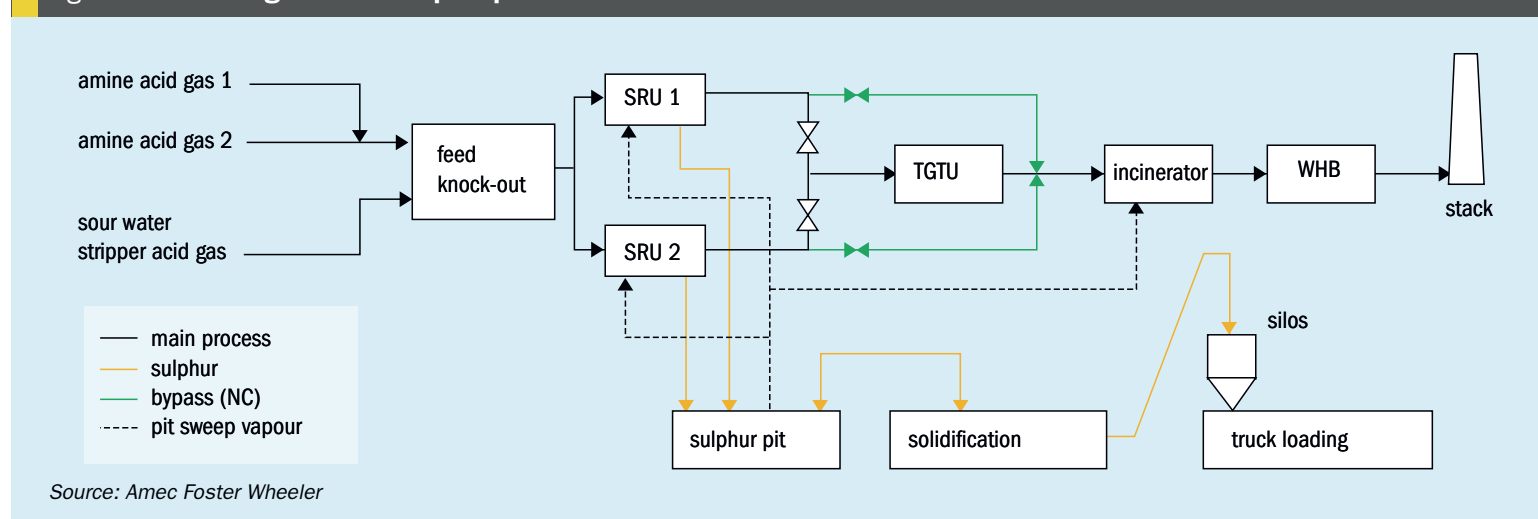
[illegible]

amine acid gas 1

amine acid gas 2

sour water stripper acid gas

feed knock-out

SRU 1

SRU 2

TGTU

incinerator

WHB

stack

silos

sulphur pit

solidification

truck loading

main process
sulphur
bypass (NC)
pit sweep vapour

Source: Amec Foster Wheeler